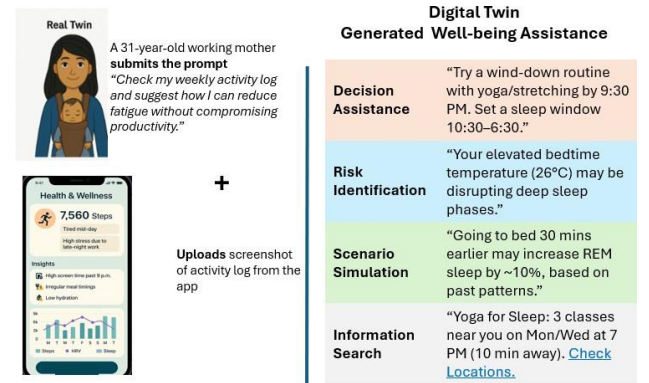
Real Twin

A 31-year-old working mother **submits the prompt** *"Check my weekly activity log and suggest how I can reduce fatigue without compromising productivity."*

+

Health & Wellness

7,560 Steps

Tired mid-day

High stress due to late-night work

Insights

High screen time past 9 p.m.

Irregular meal timings

Low hydration

M T W T F S S

Steps HRV Sleep

**Uploads** screenshot of activity log from the app

Digital Twin
Generated Well-being Assistance

| | |
|---|---|
| Decision Assistance | "Try a wind-down routine with yoga/stretching by 9:30 PM. Set a sleep window 10:30–6:30." |
| Risk Identification | "Your elevated bedtime temperature (26°C) may be disrupting deep sleep phases." |
| Scenario Simulation | "Going to bed 30 mins earlier may increase REM sleep by ~10%, based on past patterns." |
| Information Search | "Yoga for Sleep: 3 classes near you on Mon/Wed at 7 PM (10 min away). Check Locations. |